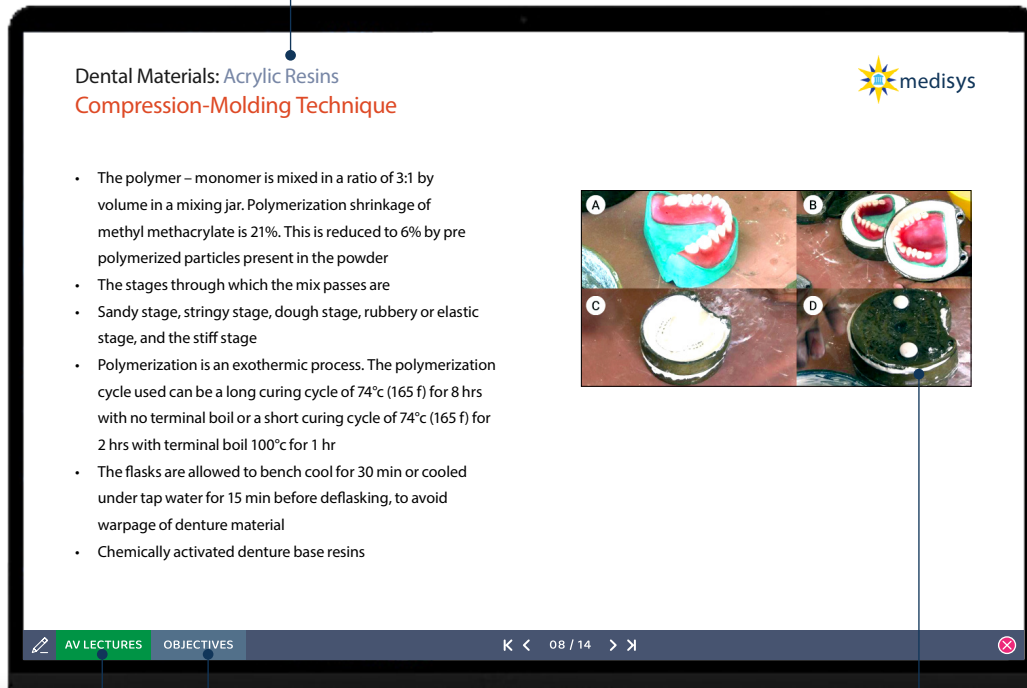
Dental Materials: Acrylic Resins
Compression-Molding Technique

medisys

- The polymer – monomer is mixed in a ratio of 3:1 by volume in a mixing jar. Polymerization shrinkage of methyl methacrylate is 21%. This is reduced to 6% by pre polymerized particles present in the powder
- The stages through which the mix passes are
- Sandy stage, stringy stage, dough stage, rubbery or elastic stage, and the stiff stage
- Polymerization is an exothermic process. The polymerization cycle used can be a long curing cycle of 74°c (165 f) for 8 hrs with no terminal boil or a short curing cycle of 74°c (165 f) for 2 hrs with terminal boil 100°c for 1 hr
- The flasks are allowed to bench cool for 30 min or cooled under tap water for 15 min before deflasking, to avoid warpage of denture material
- Chemically activated denture base resins

A
B
C
D

AV LECTURES OBJECTIVES 08 / 14